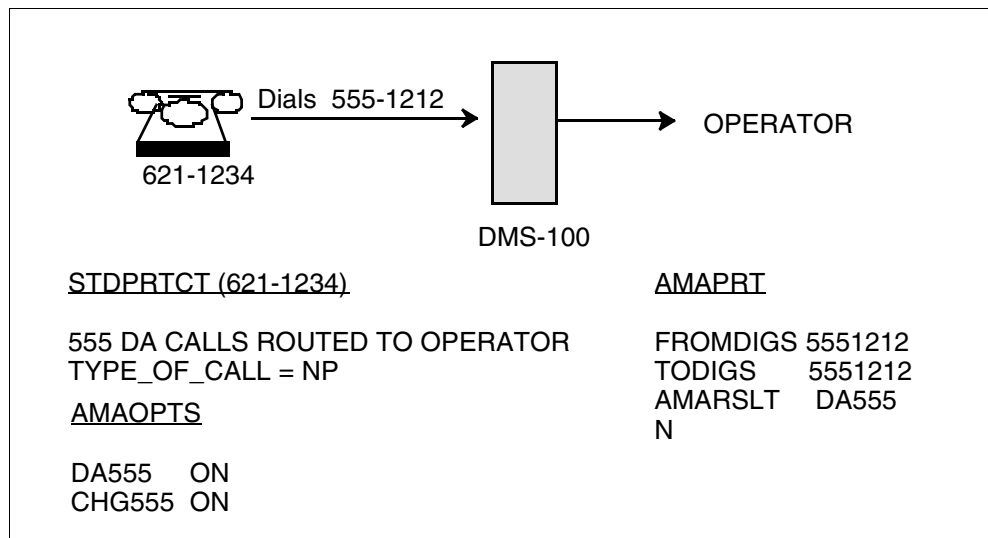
Dials 555-1212

621-1234

OPERATOR

DMS-100

STDPRTCT (621-1234)

555 DA CALLS ROUTED TO OPERATOR
TYPE_OF_CALL = NP

AMAOPTS

DA555 ON
CHG555 ON

AMAPRT

FROMDIGS 5551212
TODIGS 5551212
AMARSLT DA555
N